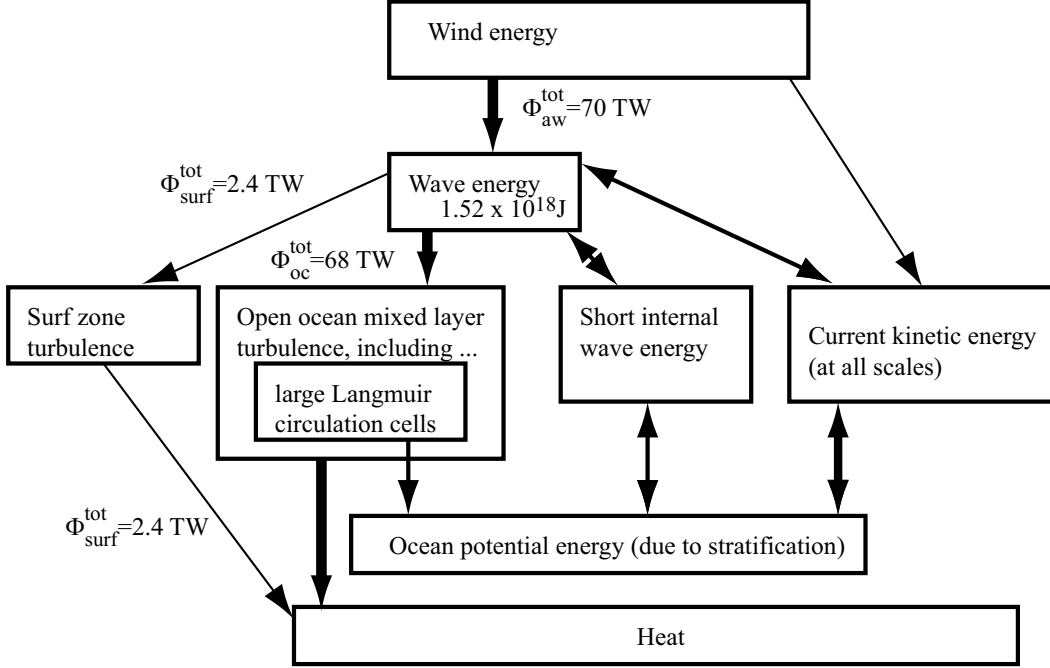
Wind energy

$\Phi_{aw}^{tot}$=70 TW

$\Phi_{surf}^{tot}$=2.4 TW

Wave energy
$1.52 \times 10^{18}$J

$\Phi_{oc}^{tot}$=68 TW

Surf zone turbulence

Open ocean mixed layer turbulence, including ...

large Langmuir circulation cells

Short internal wave energy

Current kinetic energy (at all scales)

$\Phi_{surf}^{tot}$=2.4 TW

Ocean potential energy (due to stratification)

Heat